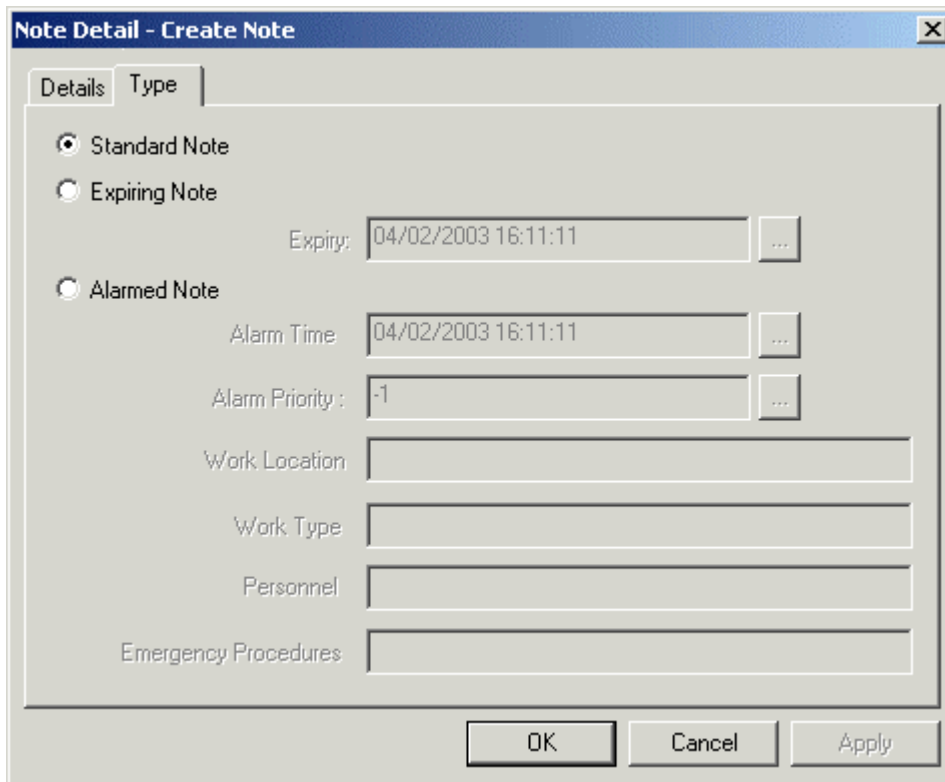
Note Detail - Create Note

Details Type

Standard Note

Expiring Note

Expiry: 04/02/2003 16:11:11 ...

Alarmed Note

Alarm Time 04/02/2003 16:11:11 ...

Alarm Priority : -1 ...

Work Location

Work Type

Personnel

Emergency Procedures

OK Cancel Apply